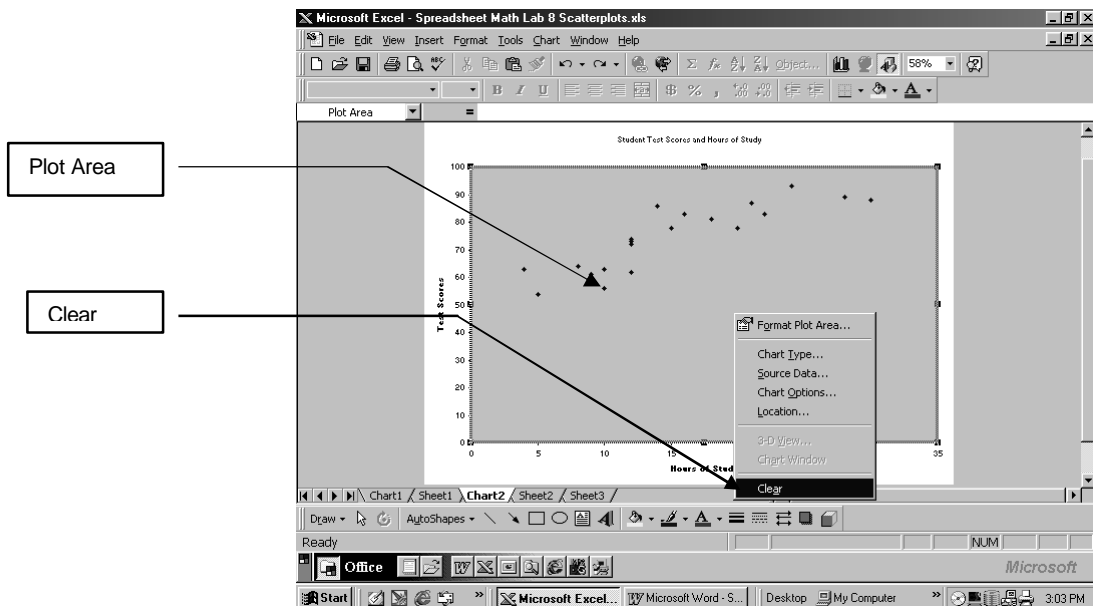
Microsoft Excel - Spreadsheet Math Lab 8 Scatterplots.xls

File Edit View Insert Format Tools Chart Window Help

Object... 58%

Plot Area =

Plot Area

Clear

Student Test Scores and Hours of Study

100
90
80
70
60
50
40
30
20
10
0

Test Scores

0 5 10 15 35

Hours of Stud

Format Plot Area...
Chart Type...
Source Data...
Chart Options...
Location...
3-D View...
Chart Window
Clear

Chart1 Sheet1 Chart2 Sheet2 Sheet3

Draw AutoShapes

Ready NUM

Office

Microsoft

Start Microsoft Excel... Microsoft Word - S... Desktop My Computer 3:03 PM